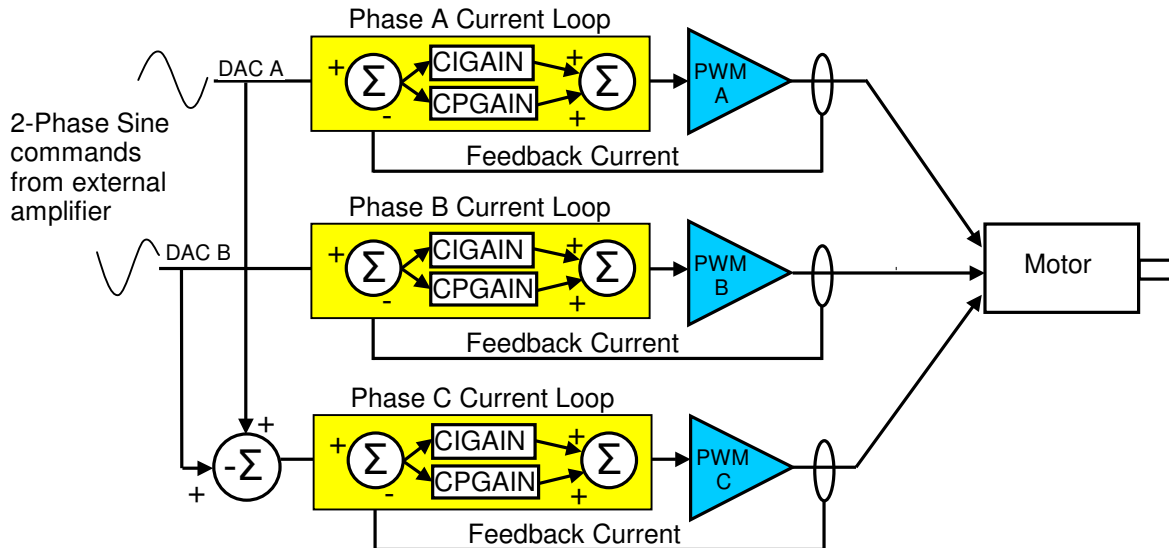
Phase A Current Loop

DAC A

+ $\Sigma$ CIGAIN + $\Sigma$ PWM A

- CPGAIN +

Feedback Current

2-Phase Sine commands from external amplifier

Phase B Current Loop

DAC B

+ $\Sigma$ CIGAIN + $\Sigma$ PWM B

- CPGAIN +

Feedback Current

Motor

Phase C Current Loop

+

-$\Sigma$

+

+ $\Sigma$ CIGAIN + $\Sigma$ PWM C

- CPGAIN +

Feedback Current